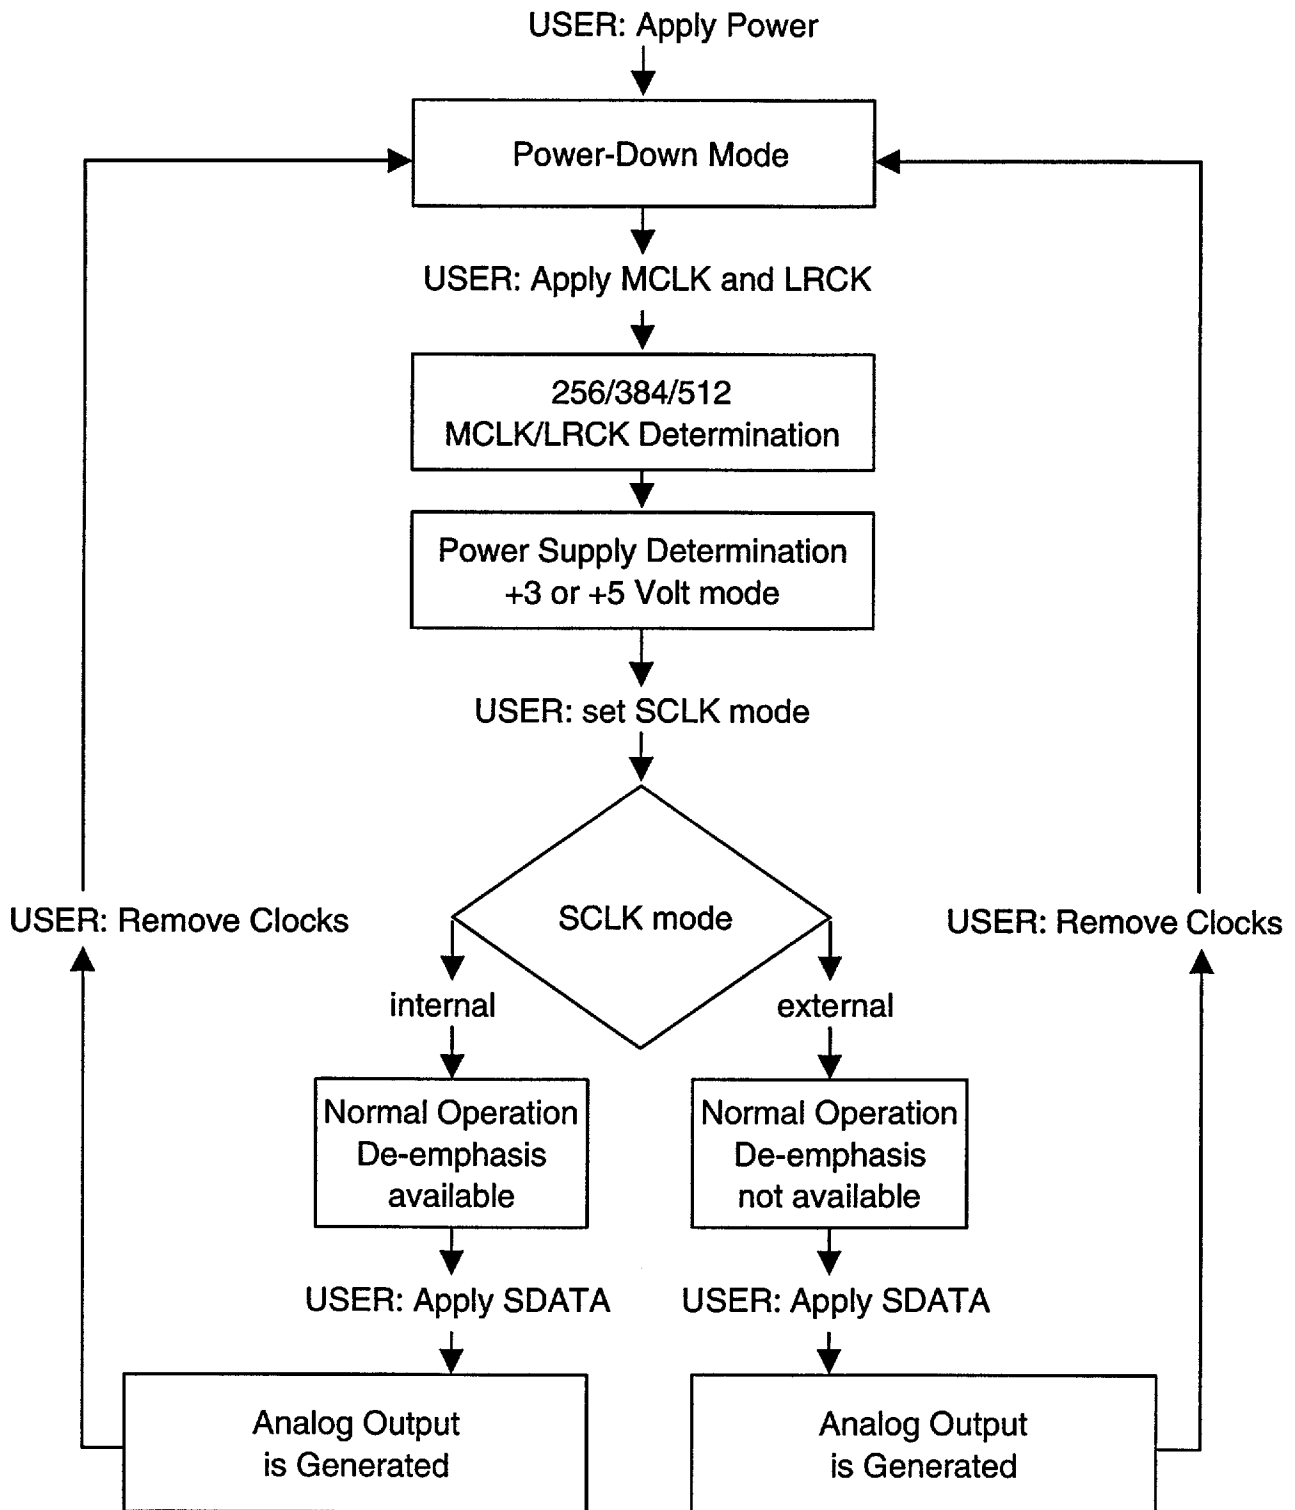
USER: Apply Power

Power-Down Mode

USER: Apply MCLK and LRCK

256/384/512
MCLK/LRCK Determination

Power Supply Determination
+3 or +5 Volt mode

USER: set SCLK mode

SCLK mode

USER: Remove Clocks

USER: Remove Clocks

internal

external

Normal Operation
De-emphasis
available

Normal Operation
De-emphasis
not available

USER: Apply SDATA

USER: Apply SDATA

Analog Output
is Generated

Analog Output
is Generated